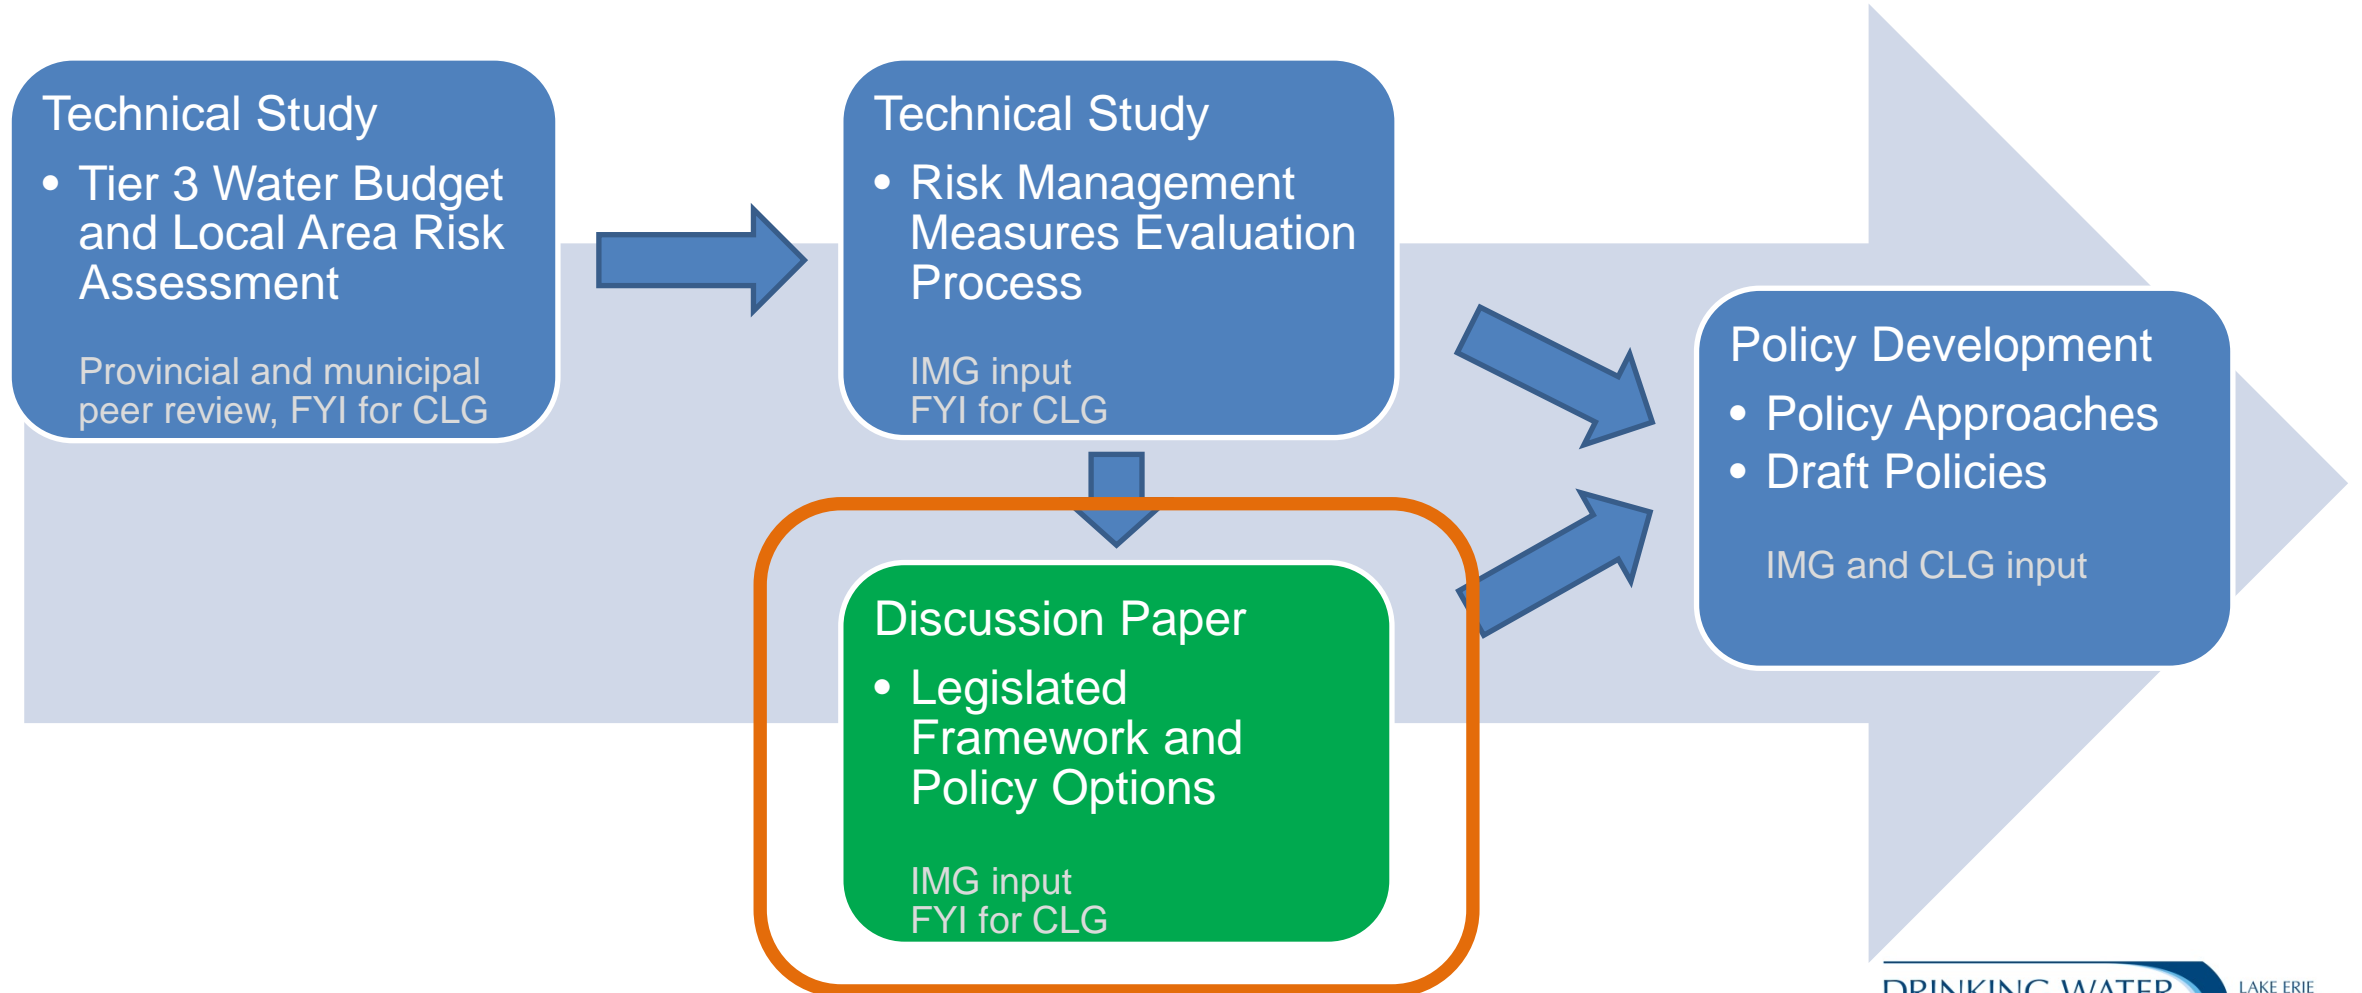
Technical Study

• Tier 3 Water Budget and Local Area Risk Assessment

Provincial and municipal peer review, FYI for CLG

Technical Study

• Risk Management Measures Evaluation Process

IMG input
FYI for CLG

Discussion Paper

• Legislated Framework and Policy Options

IMG input
FYI for CLG

Policy Development

• Policy Approaches
• Draft Policies

IMG and CLG input

DRINKING WATER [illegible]
LAKE ERIE